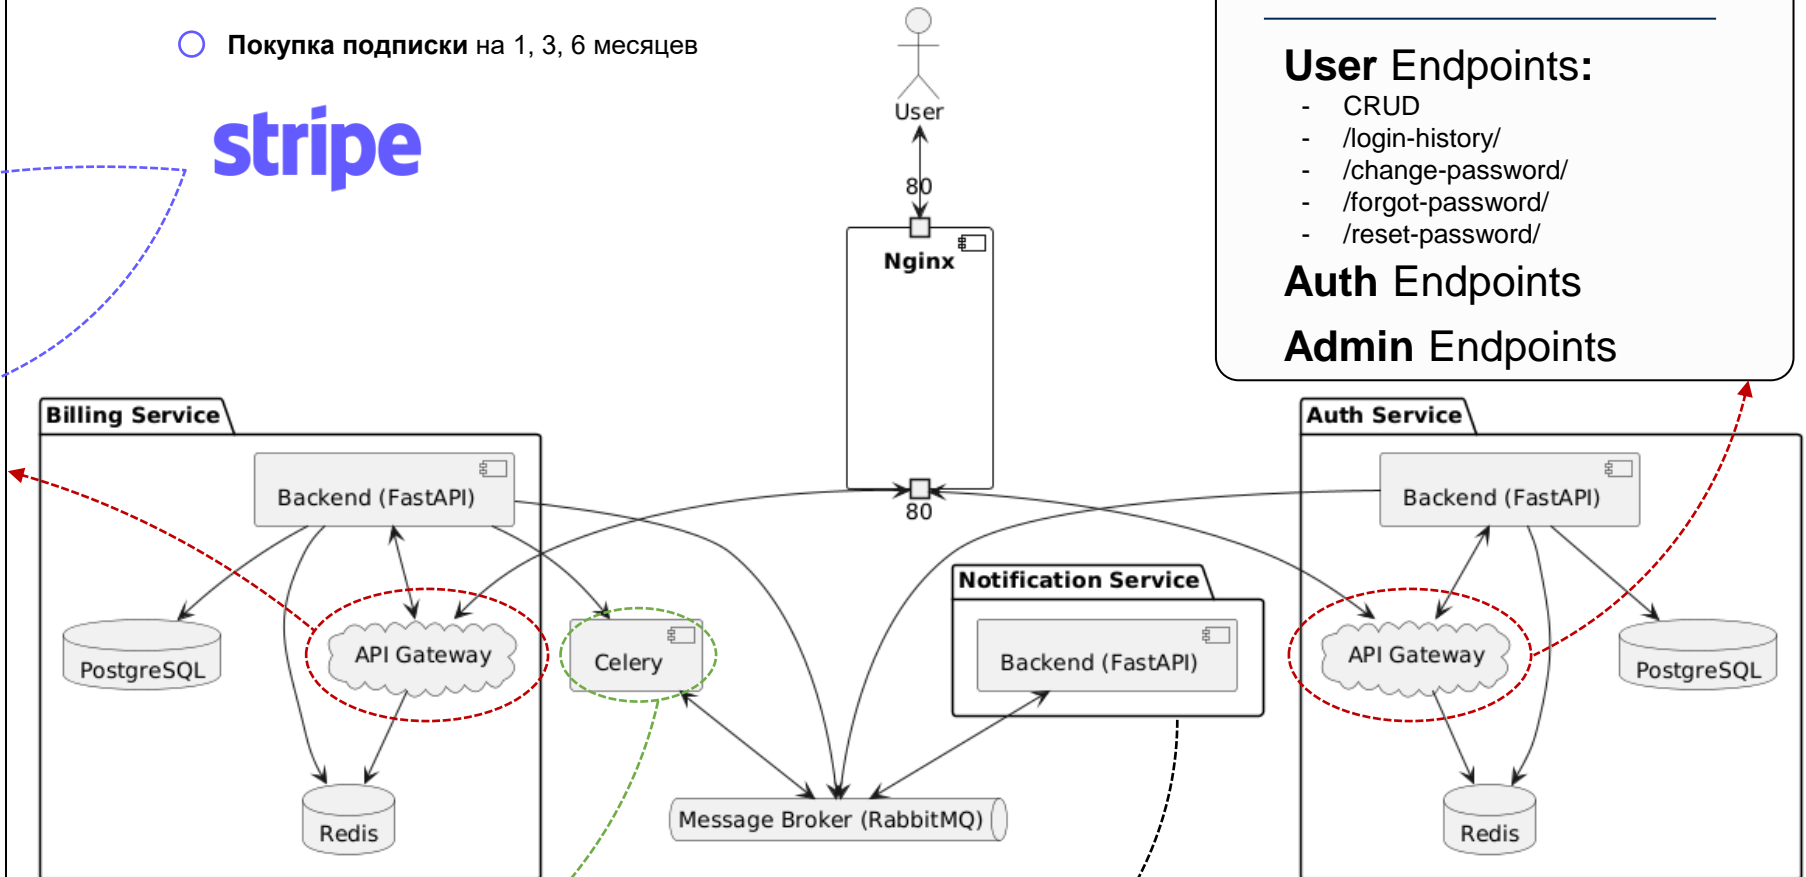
Покупка подписки на 1, 3, 6 месяцев

stripe

User

80

Nginx

80

User Endpoints:
- CRUD
- /login-history/
- /change-password/
- /forgot-password/
- /reset-password/

Auth Endpoints

Admin Endpoints

Billing Service

Backend (FastAPI)

PostgreSQL

API Gateway

Redis

Celery

Message Broker (RabbitMQ)

Notification Service

Backend (FastAPI)

Auth Service

Backend (FastAPI)

API Gateway

PostgreSQL

Redis